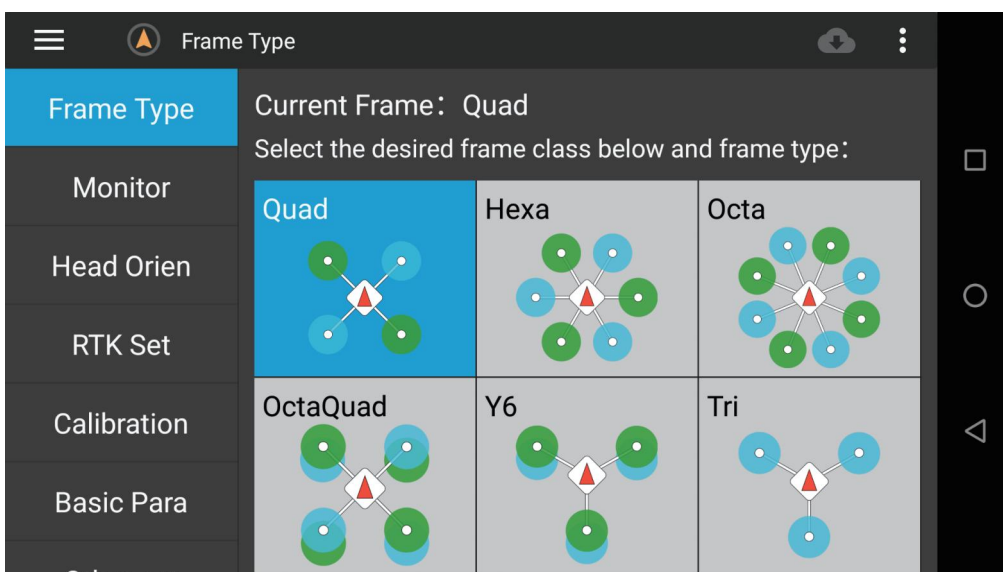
Frame Type

Frame Type

Monitor

Head Orien

RTK Set

Calibration

Basic Para

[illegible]

Current Frame: Quad

Select the desired frame class below and frame type:

| Quad | Hexa | Octa |
|---|---|---|
| OctaQuad | Y6 | Tri |